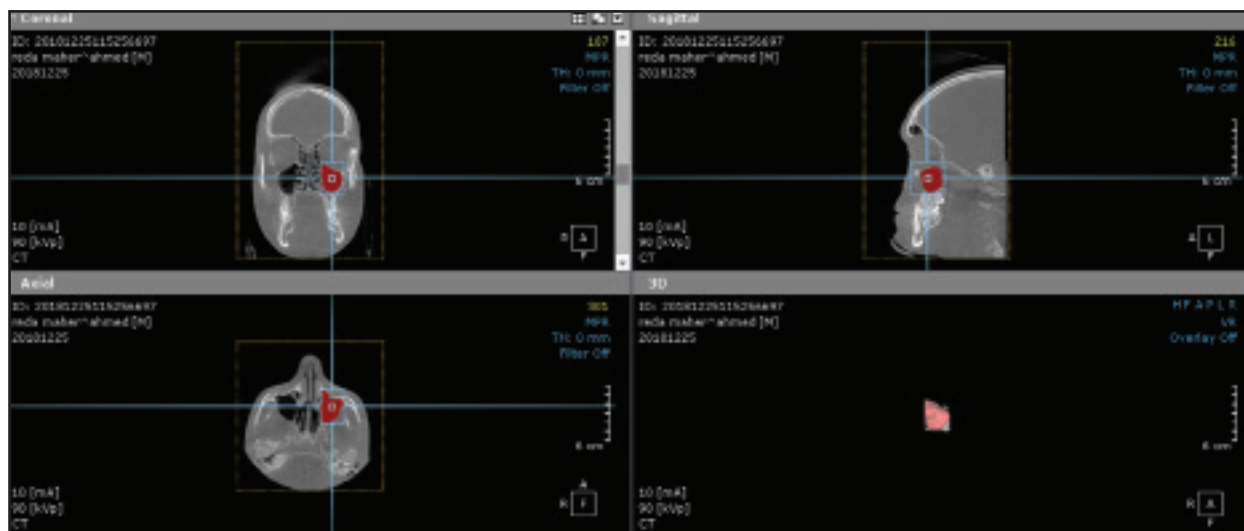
Coronal

ID: 20181225115256697
reda maher^ahmed [M]
20181225

107
MPR
TH: 0 mm
Filter Off

6 cm

10 [mA]
90 [kVp]
CT

R A

Sagittal

ID: 20181225115256697
reda maher^ahmed [M]
20181225

216
MPR
TH: 0 mm
Filter Off

6 cm

10 [mA]
90 [kVp]
CT

A L
P

Axial

ID: 20181225115256697
reda maher^ahmed [M]
20181225

305
MPR
TH: 0 mm
Filter Off

6 cm

10 [mA]
90 [kVp]
CT

R F

3D

ID: 20181225115256697
reda maher^ahmed [M]
20181225

H F A P L R
VR
Overlay Off

6 cm

10 [mA]
90 [kVp]
CT

R A
P